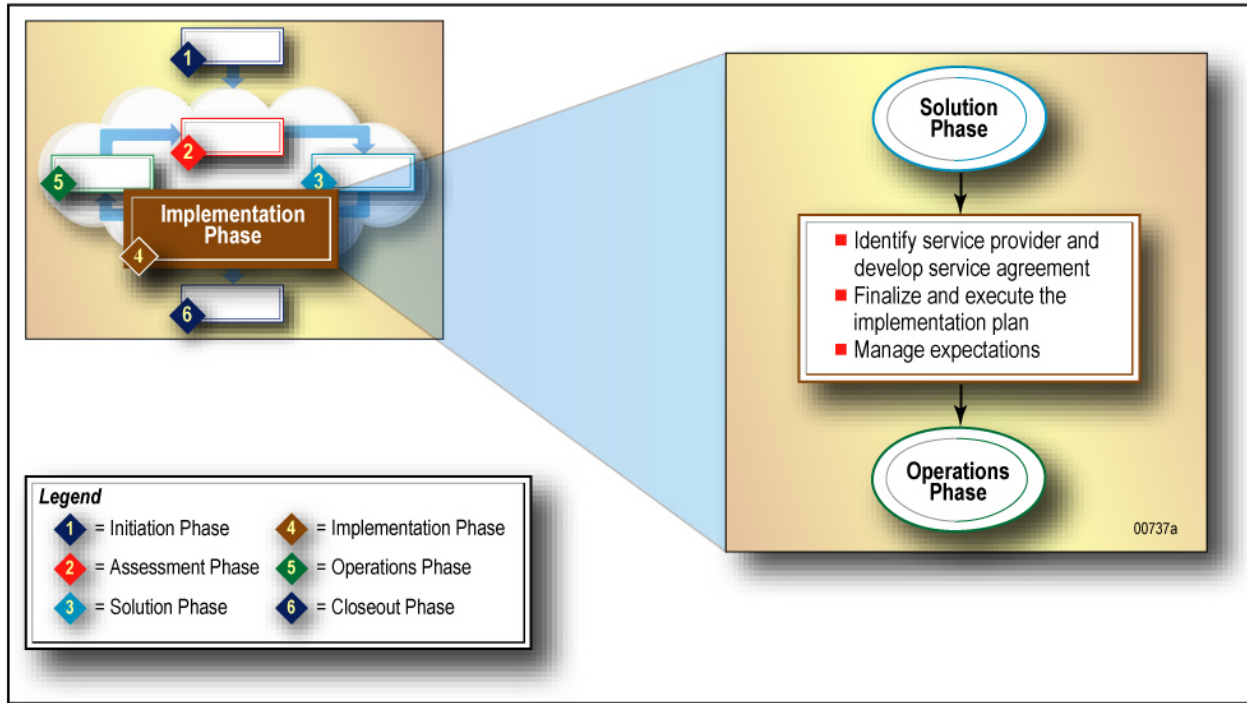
1

2

5

3

Implementation Phase

4

6

Legend

1 = Initiation Phase
2 = Assessment Phase
3 = Solution Phase
4 = Implementation Phase
5 = Operations Phase
6 = Closeout Phase

Solution Phase

- Identify service provider and develop service agreement
- Finalize and execute the implementation plan
- Manage expectations

Operations Phase

00737a